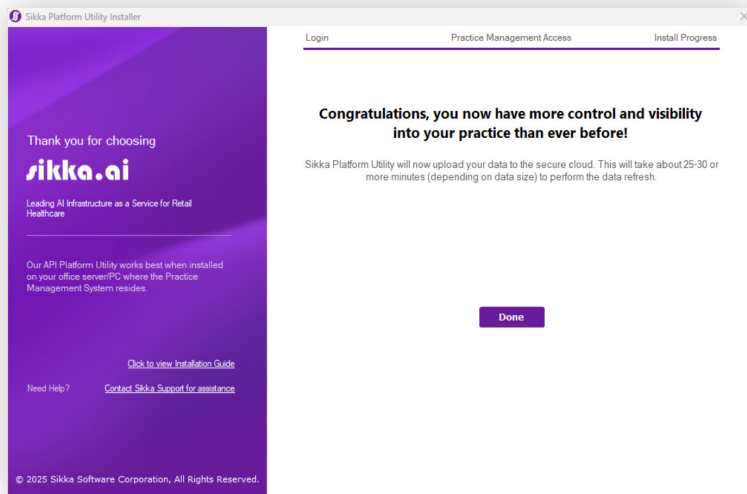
Sikka Platform Utility Installer

Thank you for choosing

sikka.ai

Leading AI Infrastructure as a Service for Retail Healthcare

Our API Platform Utility works best when installed on your office server/PC where the Practice Management System resides.

Click to view Installation Guide

Need Help? Contact Sikka Support for assistance

© 2025 Sikka Software Corporation, All Rights Reserved.

Login Practice Management Access Install Progress

Congratulations, you now have more control and visibility into your practice than ever before!

Sikka Platform Utility will now upload your data to the secure cloud. This will take about 25-30 or more minutes (depending on data size) to perform the data refresh.

Done